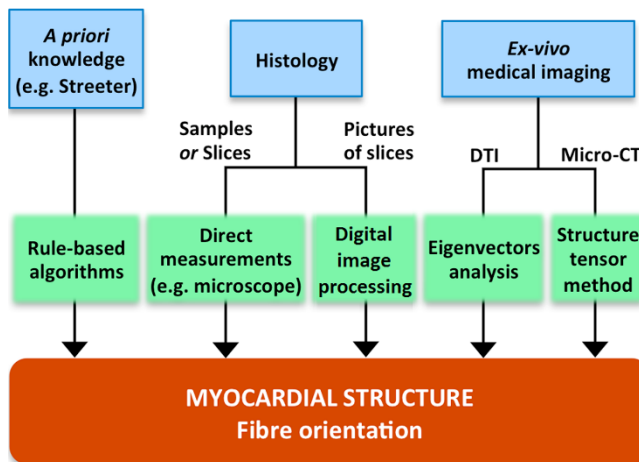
A priori knowledge (e.g. Streeter)

Histology

Ex-vivo medical imaging

Samples or Slices

Pictures of slices

DTI

Micro-CT

Rule-based algorithms

Direct measurements (e.g. microscope)

Digital image processing

Eigenvectors analysis

Structure tensor method

MYOCARDIAL STRUCTURE
Fibre orientation